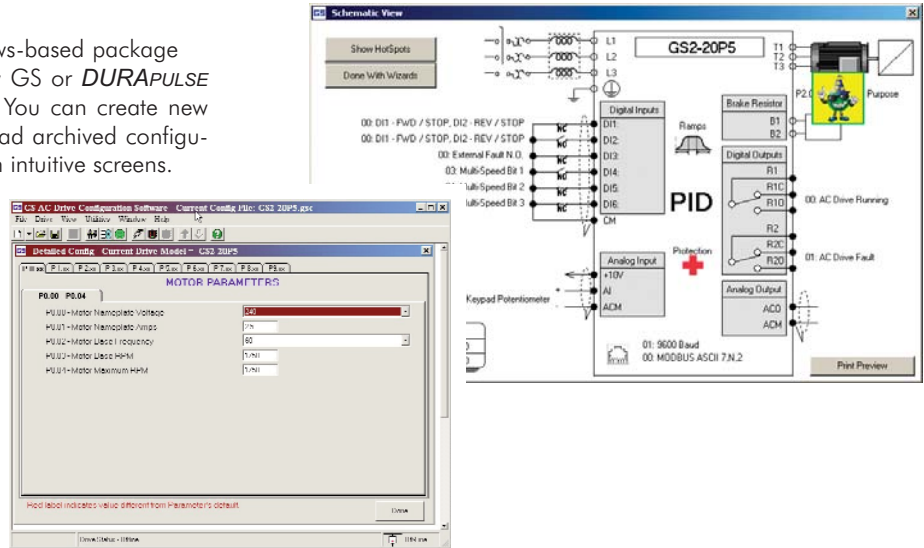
ws-based package
GS or *DURAPULSE*
You can create new
ad archived configu-
n intuitive screens.

Schematic View

Show HotSpots

Done With Wizards

L1
L2
L3

GS2-20P5

T1
T2
T3

P2.0

Purpose

Digital Inputs

00: DI1 - FWD / STOP, DI2 - REV / STOP
00: DI1 - FWD / STOP, DI2 - REV / STOP
00: External Fault N.O.
03: Multi-Speed Bit 1
Multi-Speed Bit 2
Multi-Speed Bit 3

NC
NC
NC
NC
NC
NC

DI1
DI2
DI3
DI4
DI5
DI6
CM

Ramps

PID

Protection

Brake Resistor
B1
B2

Digital Outputs
R1
R1C
R1O
00: AC Drive Running
R2
R2C
R2O
01: AC Drive Fault

Analog Input
+10V
AI
ACM

Keypad Potentiometer

Analog Output
ACO
ACM

01: 9600 Baud
00: MODBUS ASCII 7,N,2

Print Preview

CS AC Drive Configuration Software Current Config File: GS2 20P5.gsc

File Drive View Utilities Window Help

Detailed Config Current Drive Model - GS2 20P5

P0.xx P1.xx P2.xx P3.xx P4.xx P5.xx P6.xx P7.xx P8.xx P9.xx

MOTOR PARAMETERS

P0.00 P0.04

P0.00 - Motor Nameplate Voltage 240
P0.01 - Motor Nameplate Amps 2.5
P0.02 - Motor Base Frequency 60
P0.03 - Motor Base RPM 1750
P0.04 - Motor Maximum RPM 1750

Red label indicates value different from Parameter's default.

Done

Drive Status - Offline

Offline